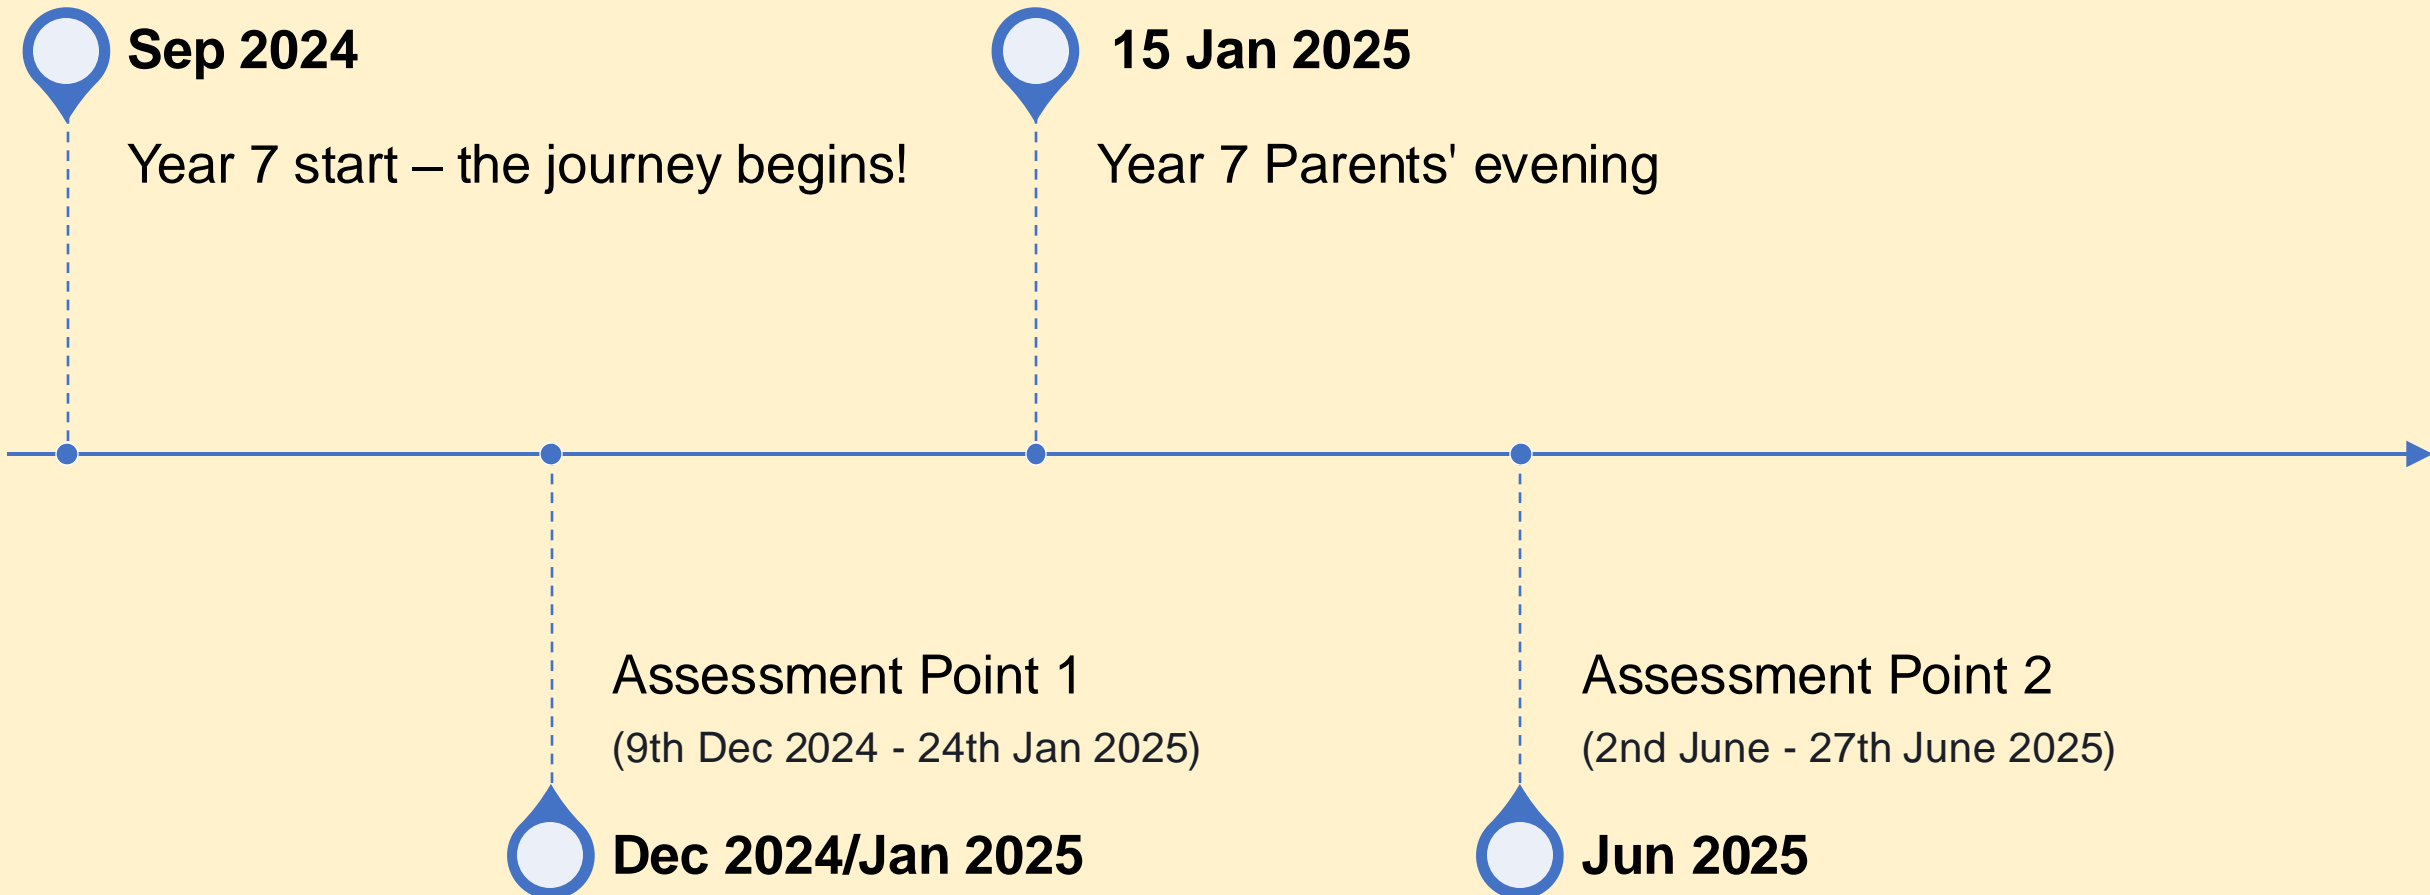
Sep 2024

Year 7 start – the journey begins!

15 Jan 2025

Year 7 Parents' evening

Assessment Point 1

(9th Dec 2024 - 24th Jan 2025)

Dec 2024/Jan 2025

Assessment Point 2

(2nd June - 27th June 2025)

Jun 2025